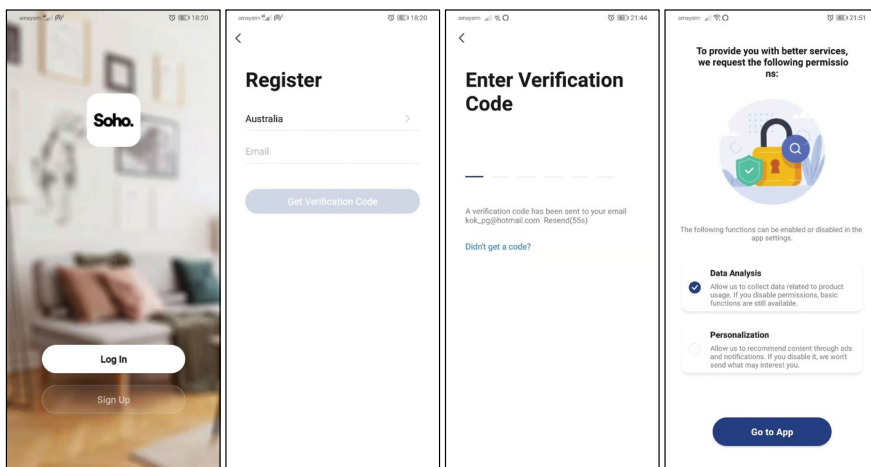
amaysim 18:20

Soho.

Log In

Sign Up

amaysim 18:20

<

Register

Australia >

Email

Get Verification Code

amaysim 21:44

<

Enter Verification Code

A verification code has been sent to your email kok_pg@hotmail.com Resend(55s)

Didn't get a code?

amaysim 21:51

To provide you with better services, we request the following permissions:

The following functions can be enabled or disabled in the app settings.

Data Analysis
Allow us to collect data related to product usage. If you disable permissions, basic functions are still available.

Personalization
Allow us to recommend content through ads and notifications. If you disable it, we won't send what may interest you.

Go to App